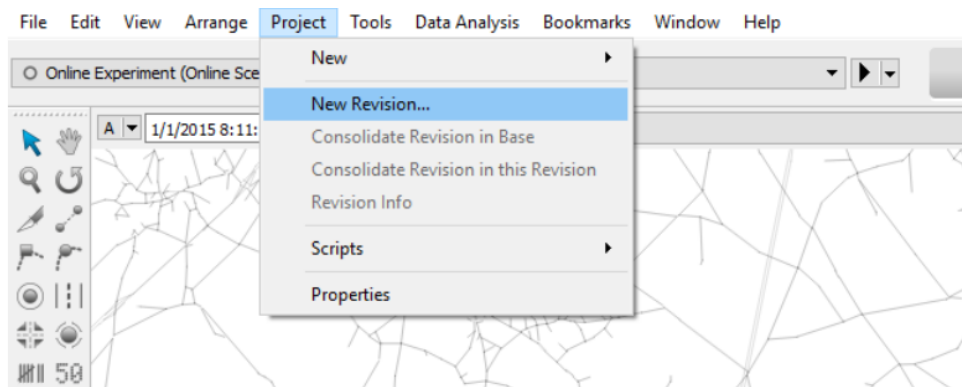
File Edit View Arrange Project Tools Data Analysis Bookmarks Window Help

Online Experiment (Online Sce

A 1/1/2015 8:11:

New
New Revision...
Consolidate Revision in Base
Consolidate Revision in this Revision
Revision Info
Scripts
Properties

50